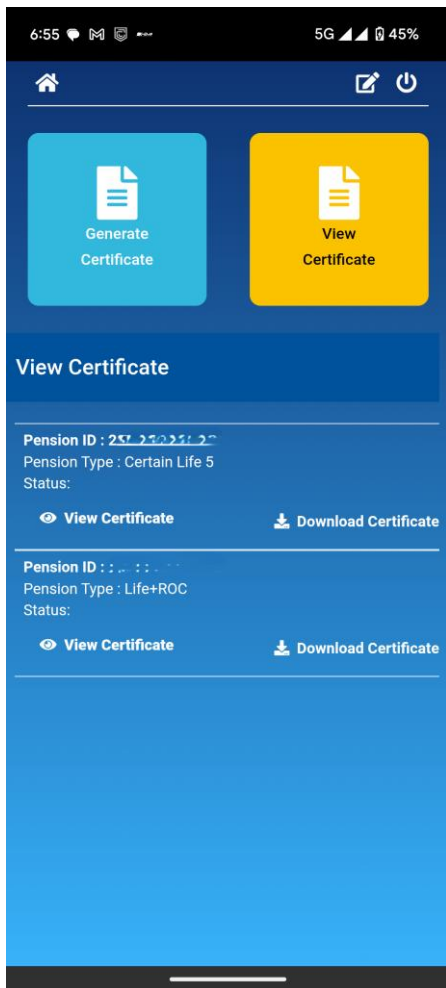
6:55 5G 45%

Generate Certificate

View Certificate

View Certificate

Pension ID : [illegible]
Pension Type : Certain Life 5
Status:

View Certificate

Download Certificate

Pension ID : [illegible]
Pension Type : Life+ROC
Status:

View Certificate

Download Certificate